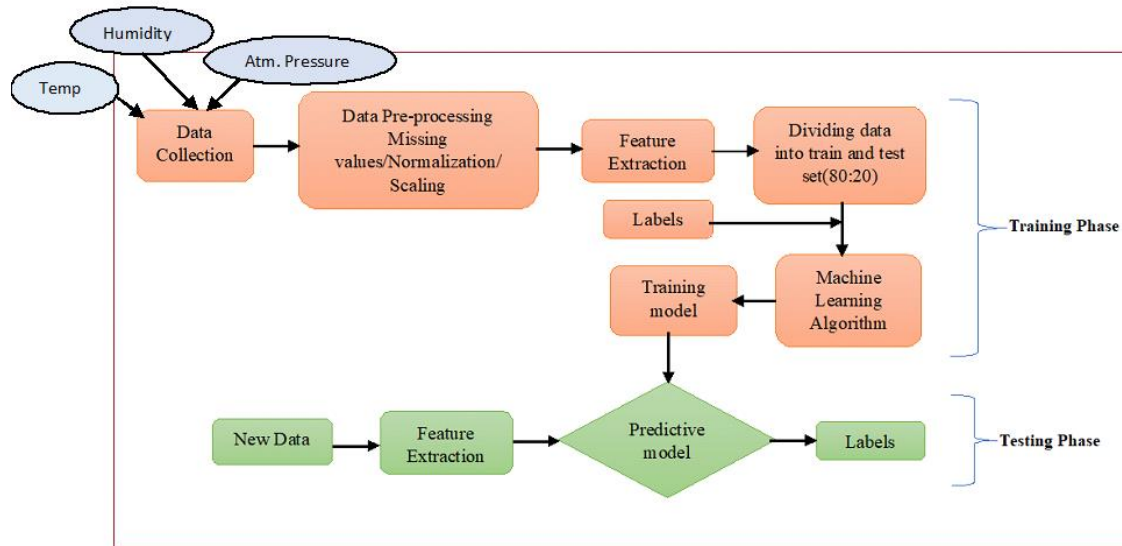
Humidity

Temp

Atm. Pressure

Data Collection

Data Pre-processing Missing values/Normalization/ Scaling

Feature Extraction

Dividing data into train and test set(80:20)

Labels

Training Phase

Training model

Machine Learning Algorithm

New Data

Feature Extraction

Predictive model

Labels

Testing Phase